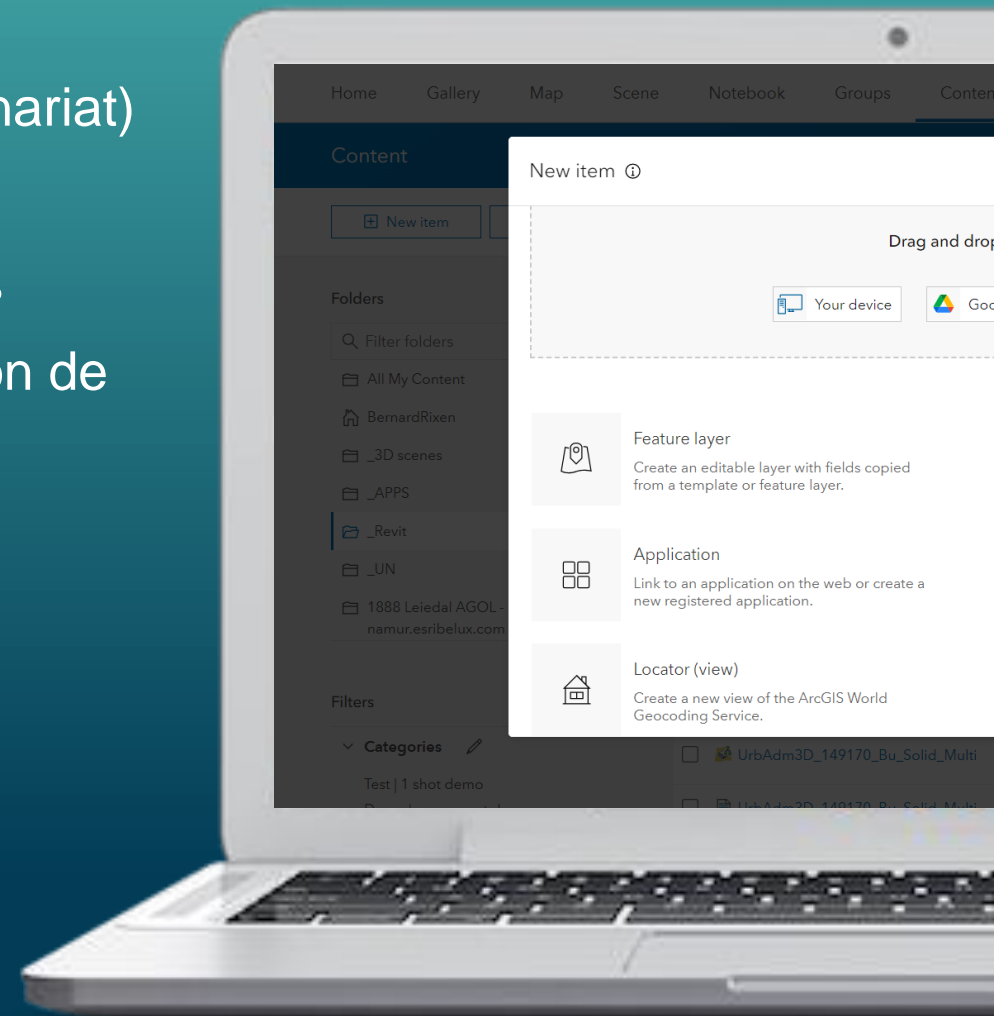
nariat)

,

on de

Home Gallery Map Scene Notebook Groups Conten

Content

New item

Folders

Filter folders

All My Content

BernardRixen

_3D scenes

_APPS

_Revit

_UN

1888 Leiedal AGOL - namur.esribelux.com

Filters

Categories

Test | 1 shot demo

New item ⓘ

Drag and drop

Your device

Goo

Feature layer

Create an editable layer with fields copied from a template or feature layer.

Application

Link to an application on the web or create a new registered application.

Locator (view)

Create a new view of the ArcGIS World Geocoding Service.

UrbAdm3D_149170_Bu_Solid_Multi